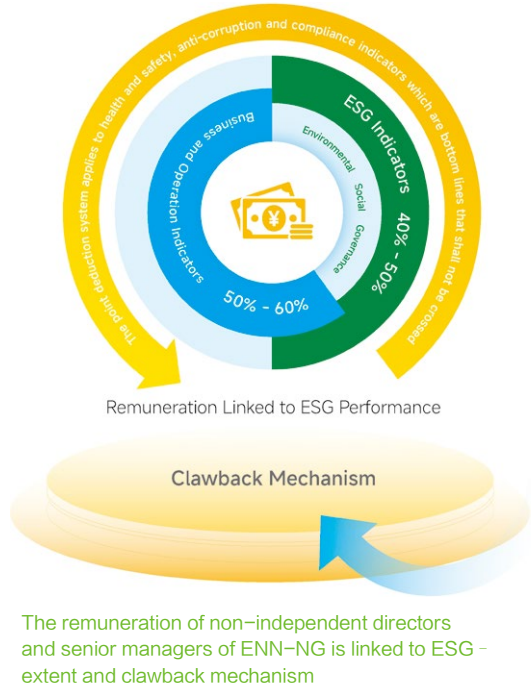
The point deduction system applies to health and safety, anti-corruption and compliance indicators which are bottom lines that shall not be crossed

ESG Indicators

40% - 50%

Environmental

Social

Governance

Business and Operation Indicators

50% - 60%

Remuneration Linked to ESG Performance

Clawback Mechanism

The remuneration of non-independent directors and senior managers of ENN-NG is linked to ESG - extent and clawback mechanism